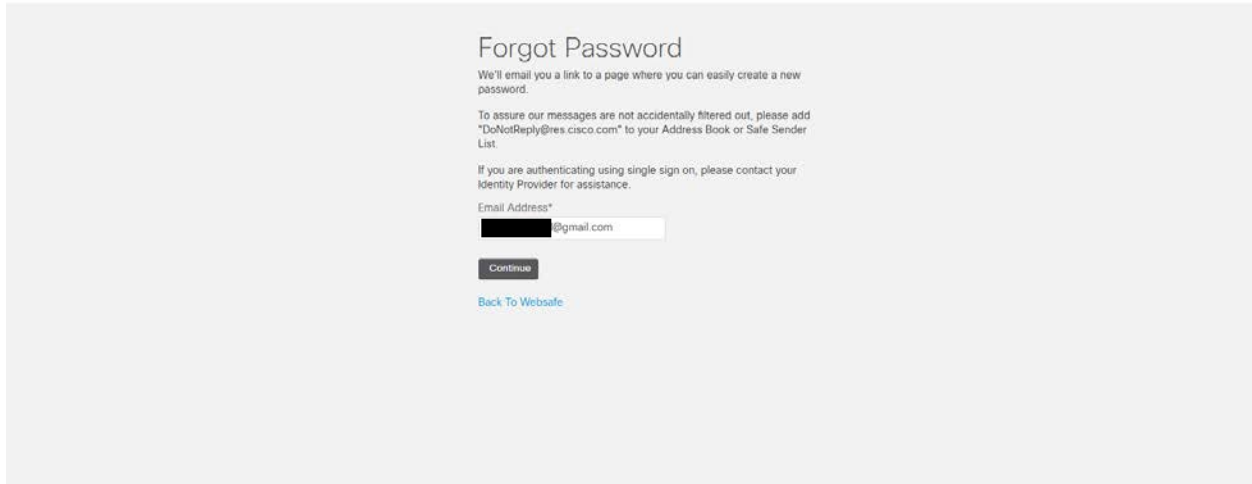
Forgot Password

We'll email you a link to a page where you can easily create a new password.

To assure our messages are not accidentally filtered out, please add "DoNotReply@res.cisco.com" to your Address Book or Safe Sender List.

If you are authenticating using single sign on, please contact your Identity Provider for assistance.

Email Address*

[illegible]@gmail.com

Continue

Back To Websafe